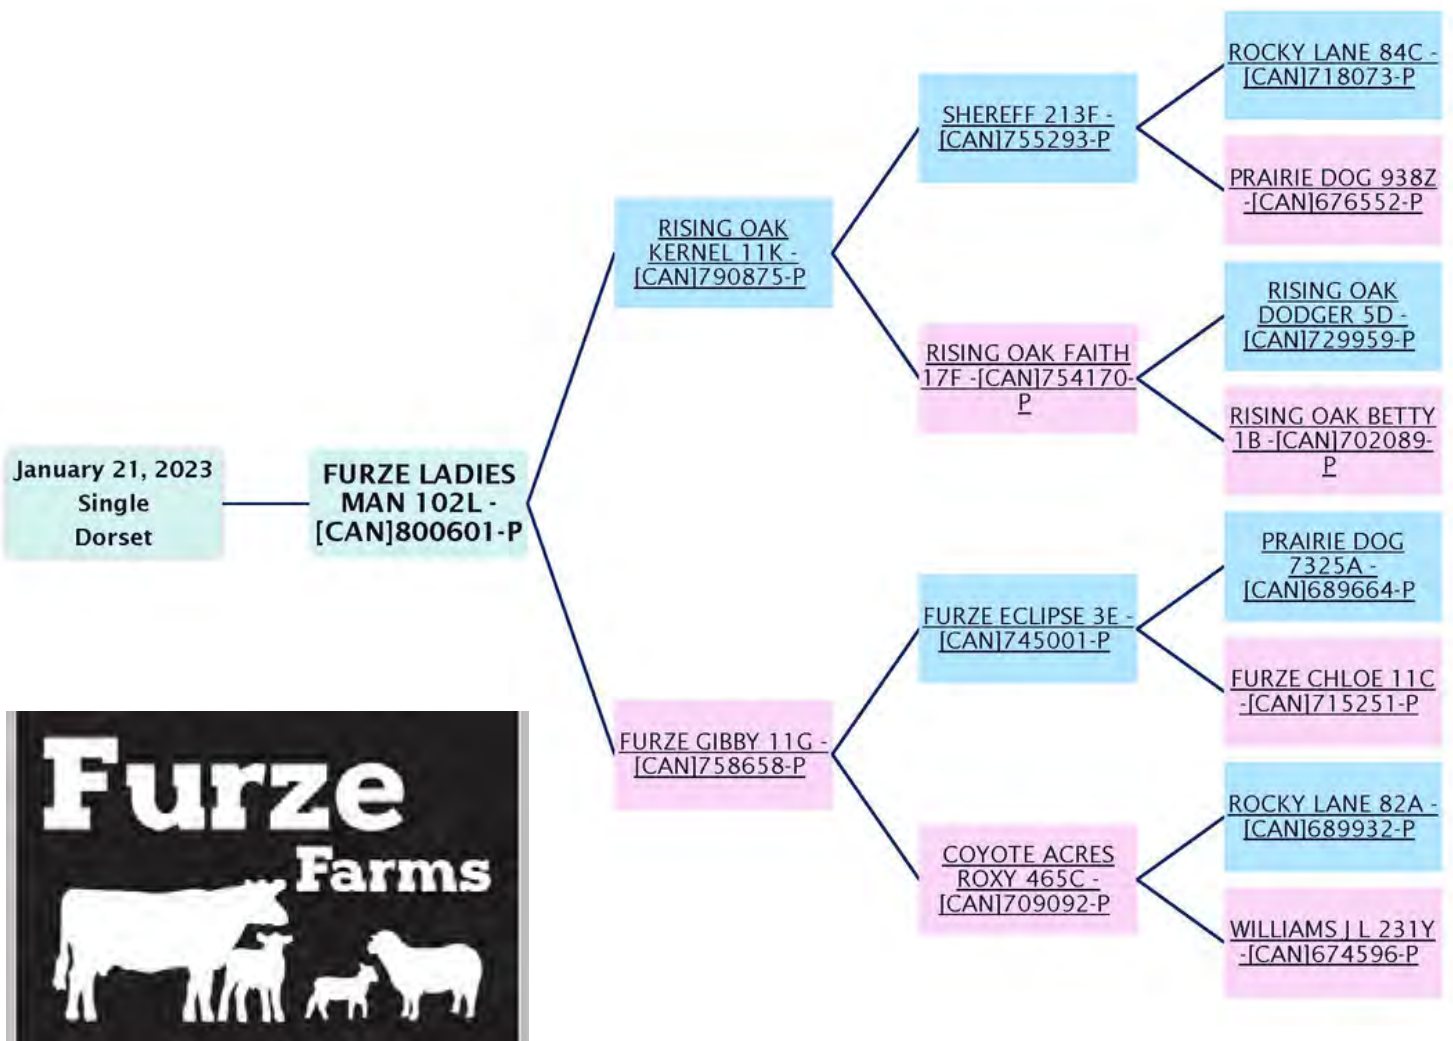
January 21, 2023
Single
Dorset

FURZE LADIES MAN 102L - [CAN]800601-P

RISING OAK KERNEL 11K - [CAN]790875-P

FURZE GIBBY 11G - [CAN]758658-P

SHEREFF 213F - [CAN]755293-P

RISING OAK FAITH 17F -[CAN]754170-P

FURZE ECLIPSE 3E - [CAN]745001-P

COYOTE ACRES ROXY 465C - [CAN]709092-P

ROCKY LANE 84C - [CAN]718073-P

PRAIRIE DOG 938Z -[CAN]676552-P

RISING OAK DODGER 5D - [CAN]729959-P

RISING OAK BETTY 1B -[CAN]702089-P

PRAIRIE DOG 7325A - [CAN]689664-P

FURZE CHLOE 11C -[CAN]715251-P

ROCKY LANE 82A - [CAN]689932-P

WILLIAMS J L 231Y -[CAN]674596-P

Furze
Farms